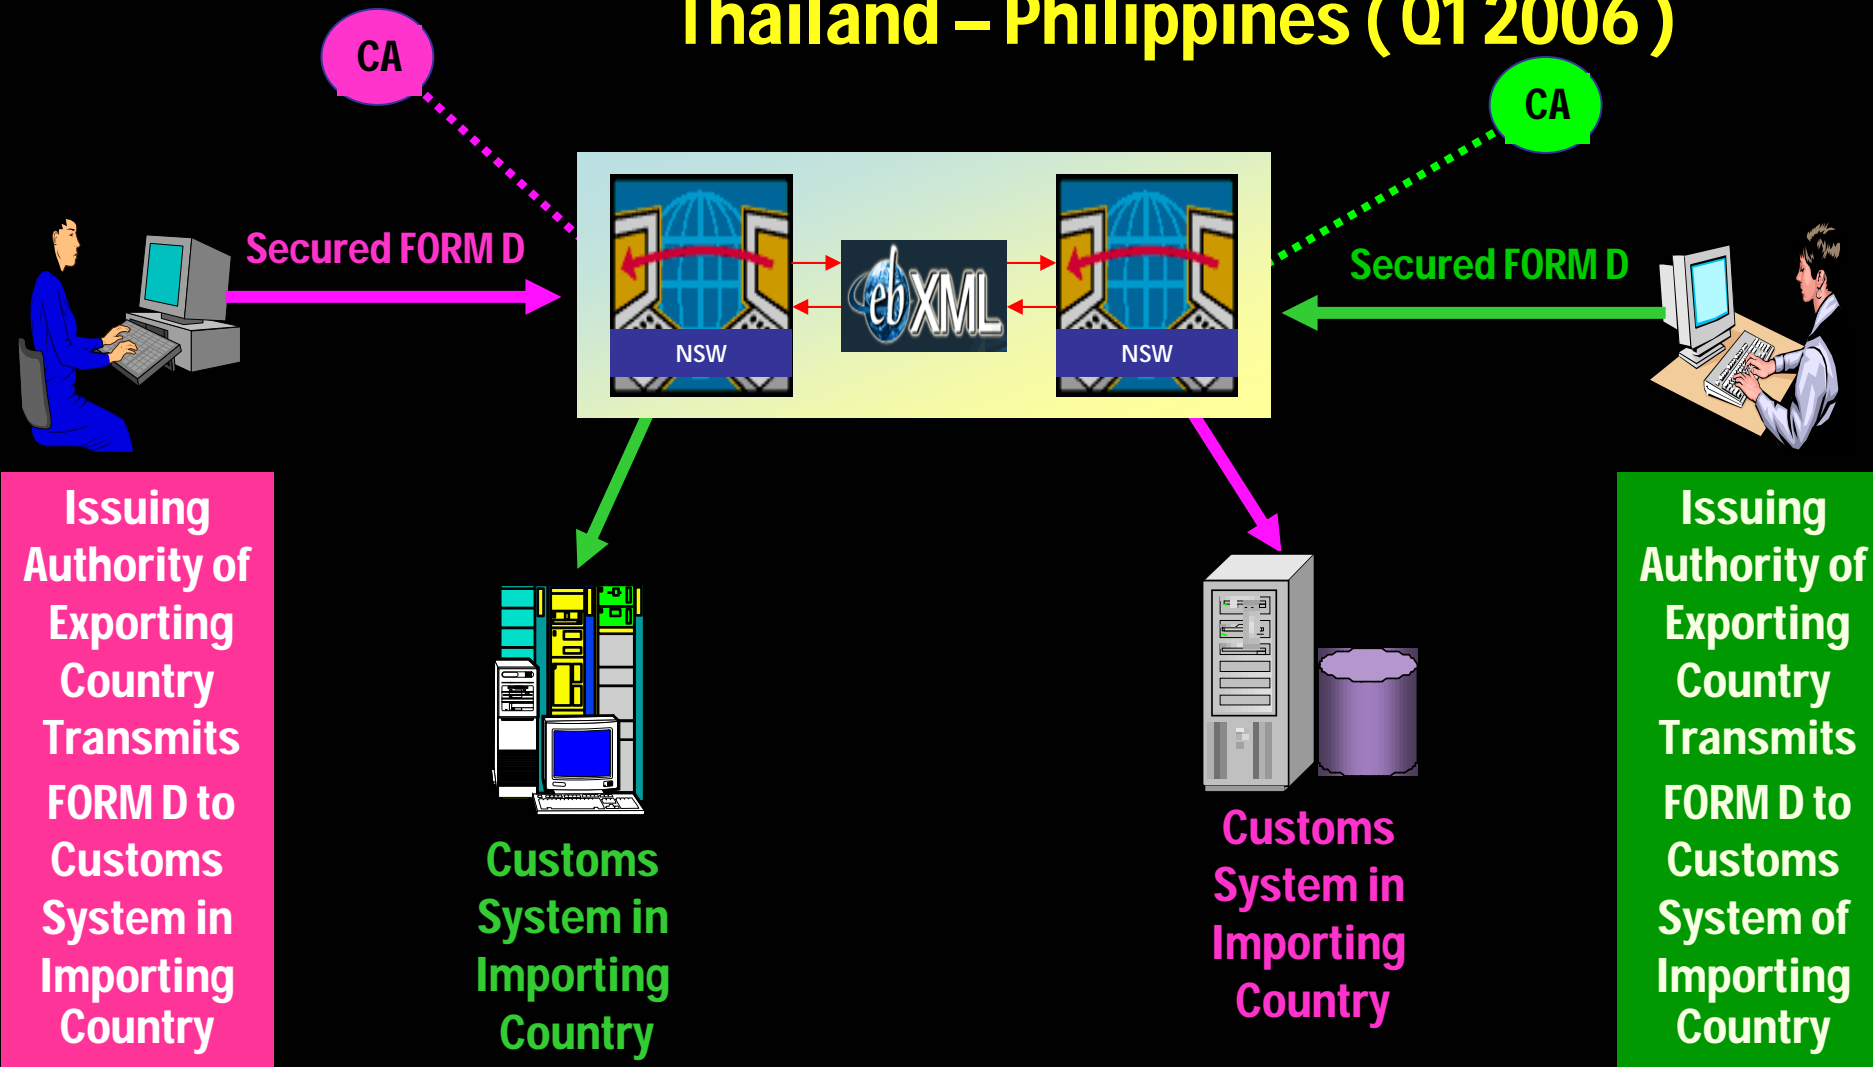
Thailand – Philippines ( Q1 2006 )

CA

CA

Secured FORM D

Secured FORM D

NSW

ebXML

NSW

Issuing Authority of Exporting Country Transmits FORM D to Customs System in Importing Country

Customs System in Importing Country

Customs System in Importing Country

Issuing Authority of Exporting Country Transmits FORM D to Customs System of Importing Country